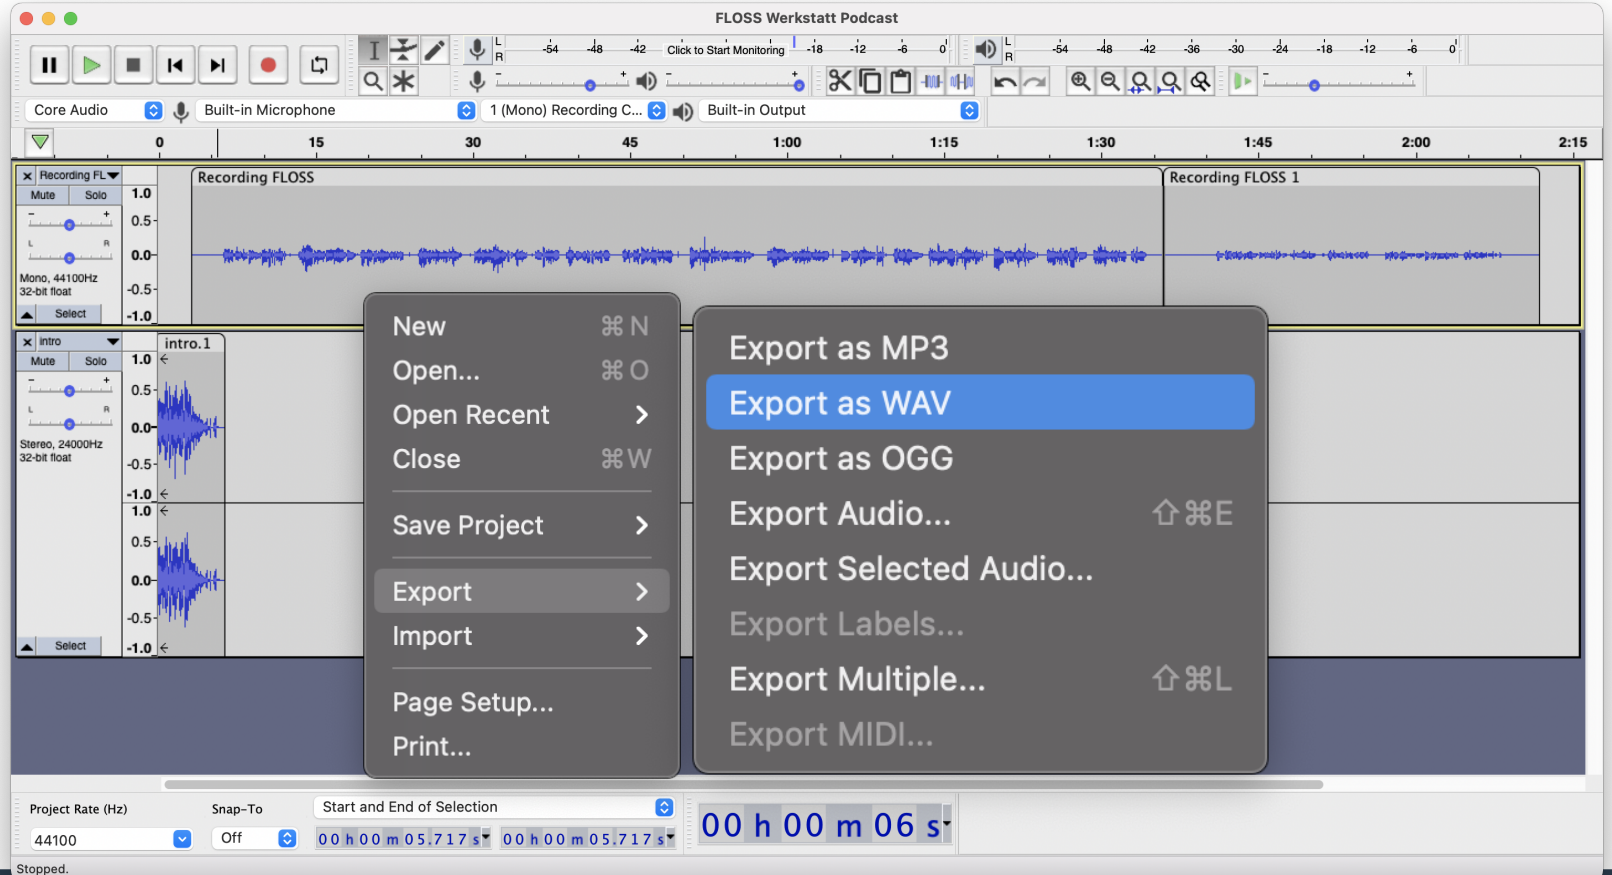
FLOSS Werkstatt Podcast

L R -54 -48 -42 Click to Start Monitoring -18 -12 -6 0

L R -54 -48 -42 -36 -30 -24 -18 -12 -6 0

Core Audio
Built-in Microphone
1 (Mono) Recording C...
Built-in Output

0 15 30 45 1:00 1:15 1:30 1:45 2:00 2:15

Recording FL
Mute Solo
Mono, 44100Hz
32-bit float
Select
1.0 0.5- 0.0- -0.5- -1.0
Recording FLOSS
Recording FLOSS 1

intro
Mute Solo
Stereo, 24000Hz
32-bit float
Select
intro.1
1.0 0.5- 0.0- -0.5- -1.0
1.0 0.5- 0.0- -0.5- -1.0

New ⌘N
Open... ⌘O
Open Recent >
Close ⌘W
Save Project >
Export >
Import >
Page Setup...
Print...

Export as MP3
Export as WAV
Export as OGG
Export Audio... ⇧⌘E
Export Selected Audio...
Export Labels...
Export Multiple... ⇧⌘L
Export MIDI...

Project Rate (Hz)
44100
Snap-To
Off
Start and End of Selection
00 h 00 m 05.717 s
00 h 00 m 05.717 s
00 h 00 m 06 s
Stopped.